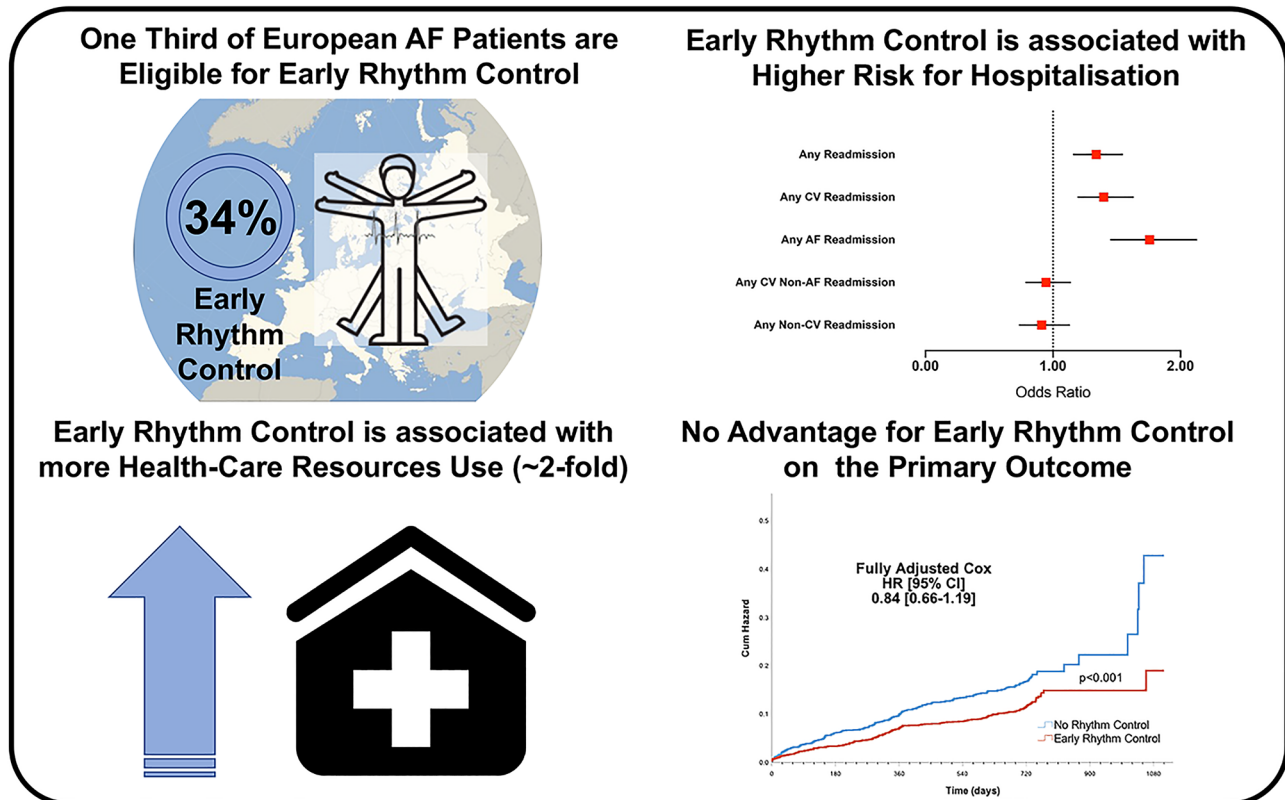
One Third of European AF Patients are Eligible for Early Rhythm Control

34%

Early Rhythm Control

Early Rhythm Control is associated with Higher Risk for Hospitalisation

Any Readmission

Any CV Readmission

Any AF Readmission

Any CV Non-AF Readmission

Any Non-CV Readmission

0.00

1.00

2.00

Odds Ratio

Early Rhythm Control is associated with more Health-Care Resources Use (~2-fold)

No Advantage for Early Rhythm Control on the Primary Outcome

0.5

0.4

0.3

0.2

0.1

0.0

Cum Hazard

Fully Adjusted Cox
HR [95% CI]
0.84 [0.66-1.19]

p<0.001

No Rhythm Control
Early Rhythm Control

0

180

360

540

720

900

1080

Time (days)